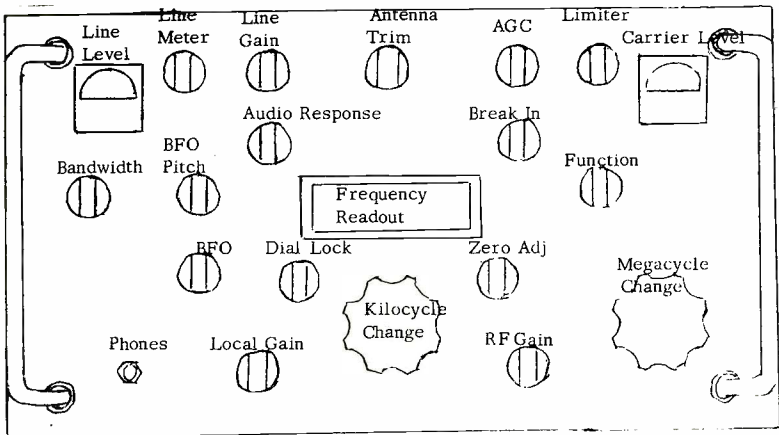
Line Level

Line Meter

Line Gain

Antenna Trim

AGC

Limiter

Carrier Level

Audio Response

Break In

Bandwidth

BFO Pitch

Function

Frequency Readout

BFO

Dial Lock

Zero Adj

Megacycle Change

Kilocycle Change

Phones

Local Gain

RF Gain